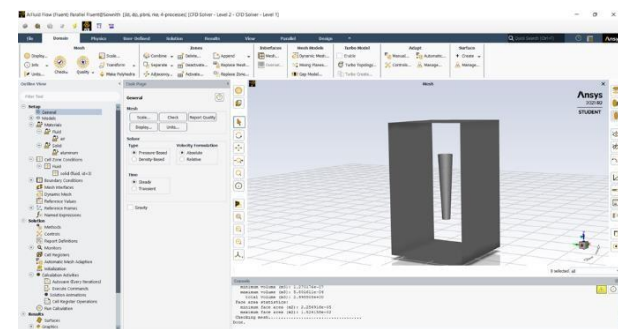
Fluent Flow (Fluent) [Fluent Fluent@Solventh] [3d, dp, pbns, ns, 4 processes] [CFD Solver - Level 2 - CFD Solver - Level 1]

File Domain Physics User-Defined Solution Results View Parallel Design

Mesh Zones Interfaces Mesh Models Turbo Models Adapt Surface

Display... Scale... Combine Delete... Append Mesh... Dynamic Mesh... Create Manual... Automatic... Create
Info Transform Separate Deactivate Replace Mesh... Mixing Planes... Turbo Topology... Controls... Manage... Manage...
Units... Check Quality Make Polyhedra Adjacency... Activate... Replace Zone... Gap Model... Turbo Create...

Outline View Task Page Mesh

Filter Text

Setup
General
Models
Materials
Fluid
air
Solid
aluminum
Cell Zone Conditions
Fluid
solid-fluid id=2
Boundary Conditions
Mesh Interfaces
Dynamic Mesh
Reference Values
Reference Frames
Named Expressions
Solution
Methods
Controls
Report Definitions
Monitors
Cell Registers
Automatic Mesh Adaption
Initialization
Calculation Activities
Autosave (Every Iterations)
Execute Commands
Solution Animations
Cell Register Operations
Run Calculation
Results
Surfaces
Graphics

General

Mesh
Scale... Check Report Quality
Display... Units...

Solver
Type
Pressure-Based
Density-Based
Velocity Formulation
Absolute
Relative

Time
Steady
Transient

Gravity

Ansys
2023 R2
STUDENT

0 selected all

Console
minimum volume (m3): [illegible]
maximum volume (m3): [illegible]
total volume (m3): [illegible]
Face area statistics:
minimum face area (m2): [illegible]
maximum face area (m2): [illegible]
Checking mesh.........................
Done.